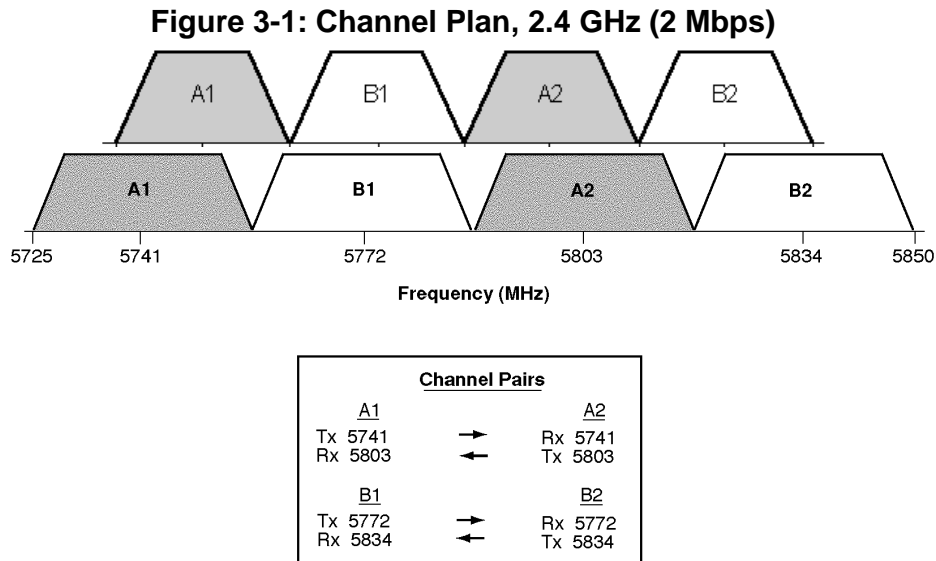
Figure 3-1: Channel Plan, 2.4 GHz (2 Mbps)

A1 B1 A2 B2

A1 B1 A2 B2

5725 5741 5772 5803 5834 5850

Frequency (MHz)

Channel Pairs

A1
Tx 5741 →
Rx 5803 ←

A2
Rx 5741
Tx 5803

B1
Tx 5772 →
Rx 5834 ←

B2
Rx 5772
Tx 5834